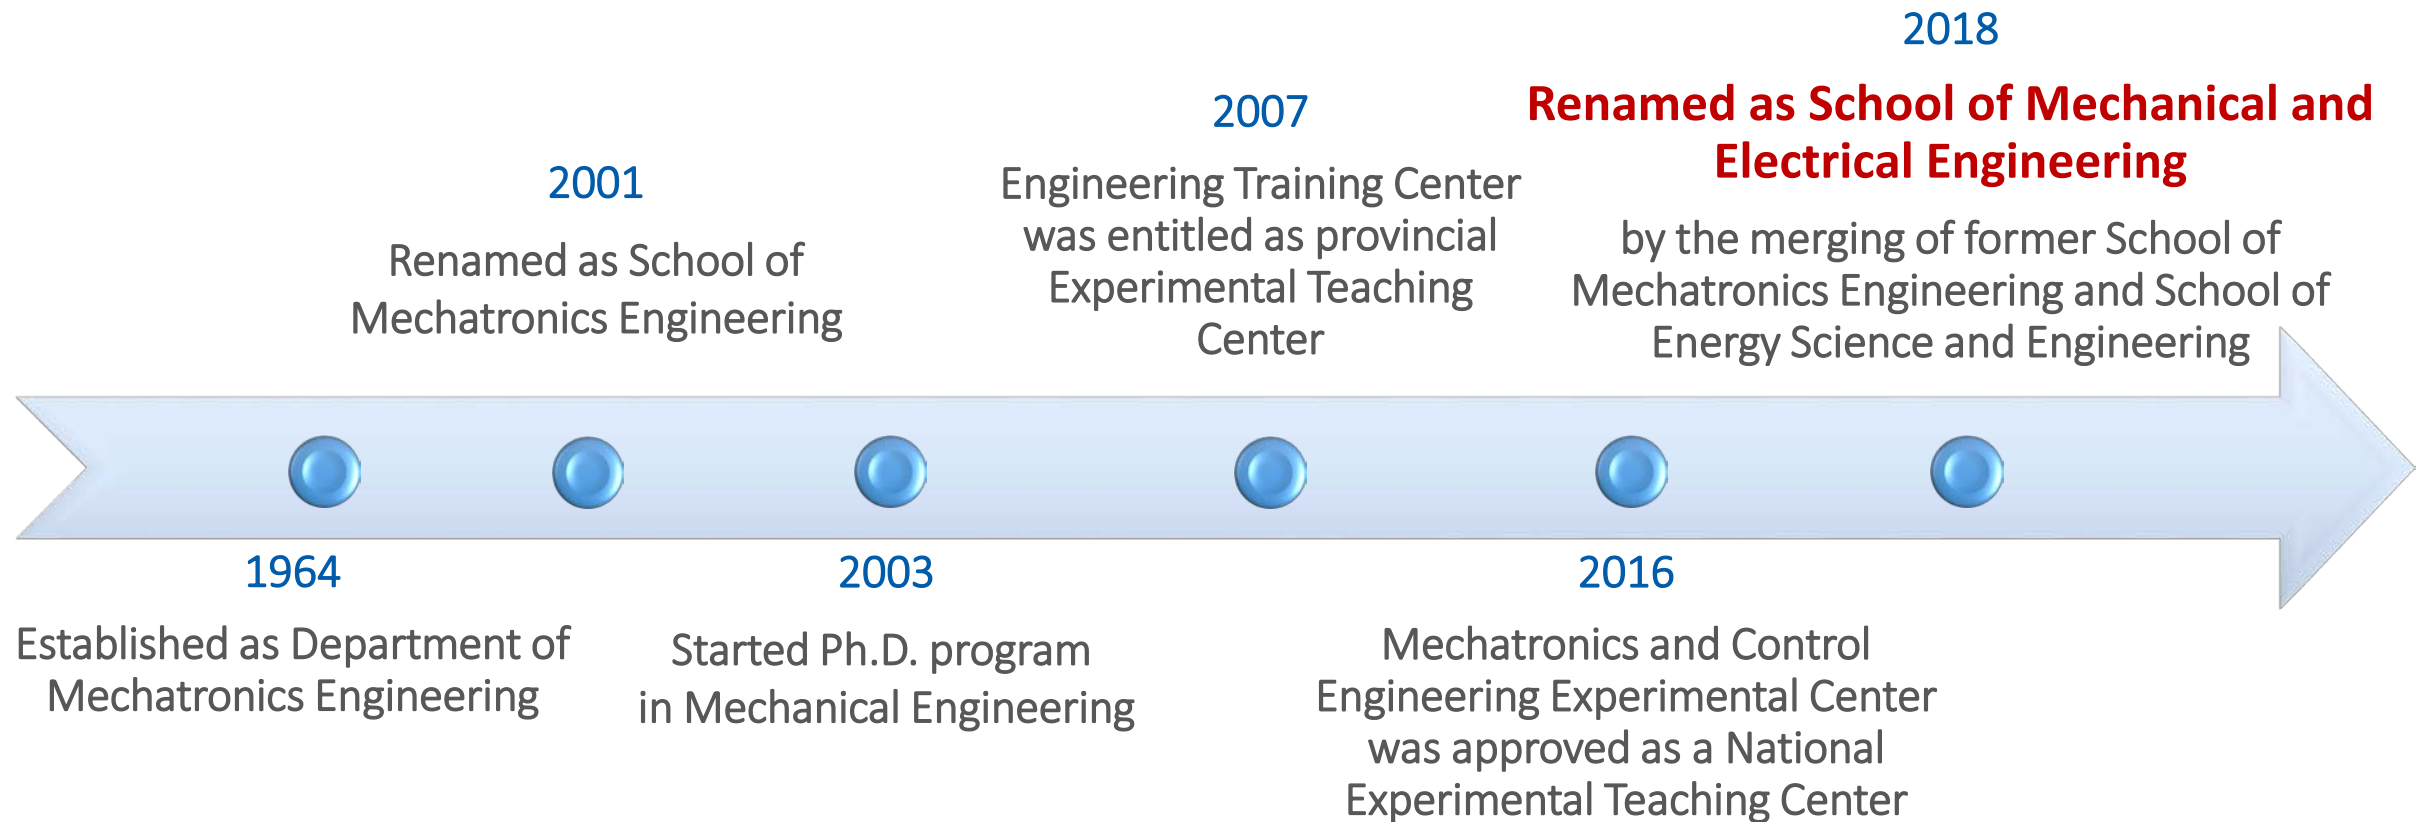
2018

Renamed as School of Mechanical and Electrical Engineering

by the merging of former School of Mechatronics Engineering and School of Energy Science and Engineering

2001

Renamed as School of Mechatronics Engineering

2007

Engineering Training Center was entitled as provincial Experimental Teaching Center

1964

Established as Department of Mechatronics Engineering

2003

Started Ph.D. program in Mechanical Engineering

2016

Mechatronics and Control Engineering Experimental Center was approved as a National Experimental Teaching Center